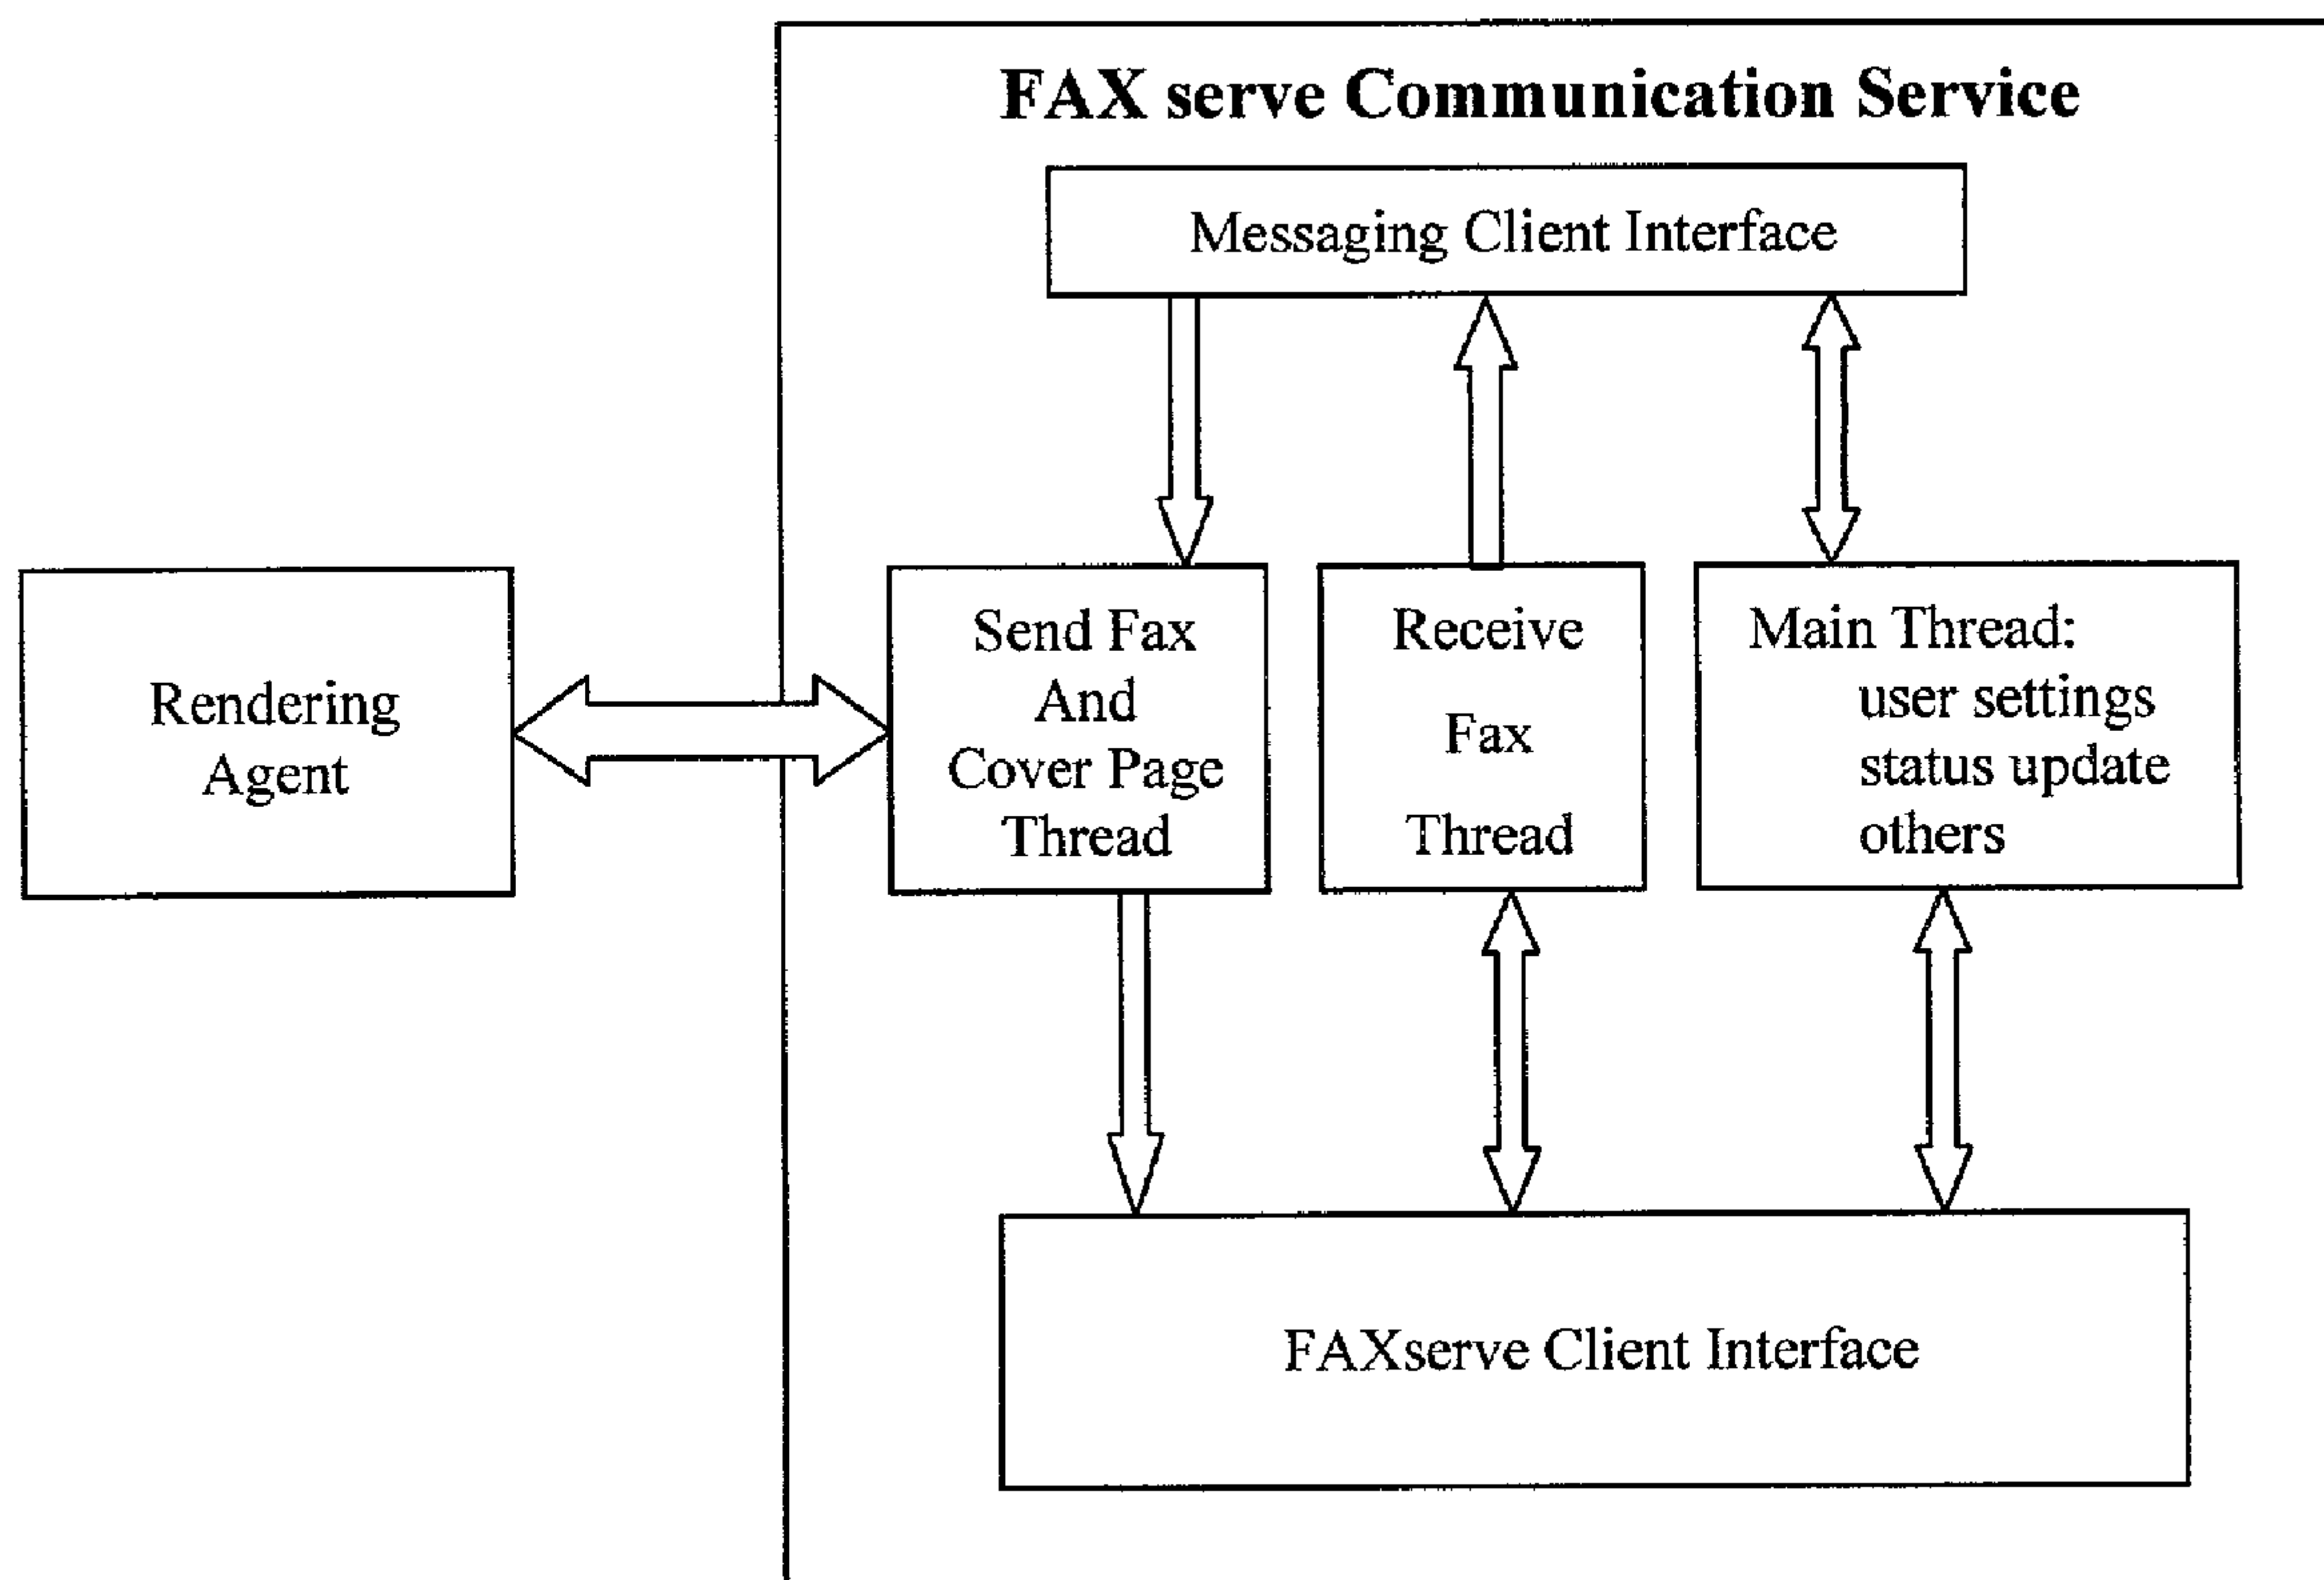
FAX serve Communication Service

Messaging Client Interface

Rendering Agent

Send Fax And Cover Page Thread

Receive Fax Thread

Main Thread:
user settings
status update
others

FAXserve Client Interface